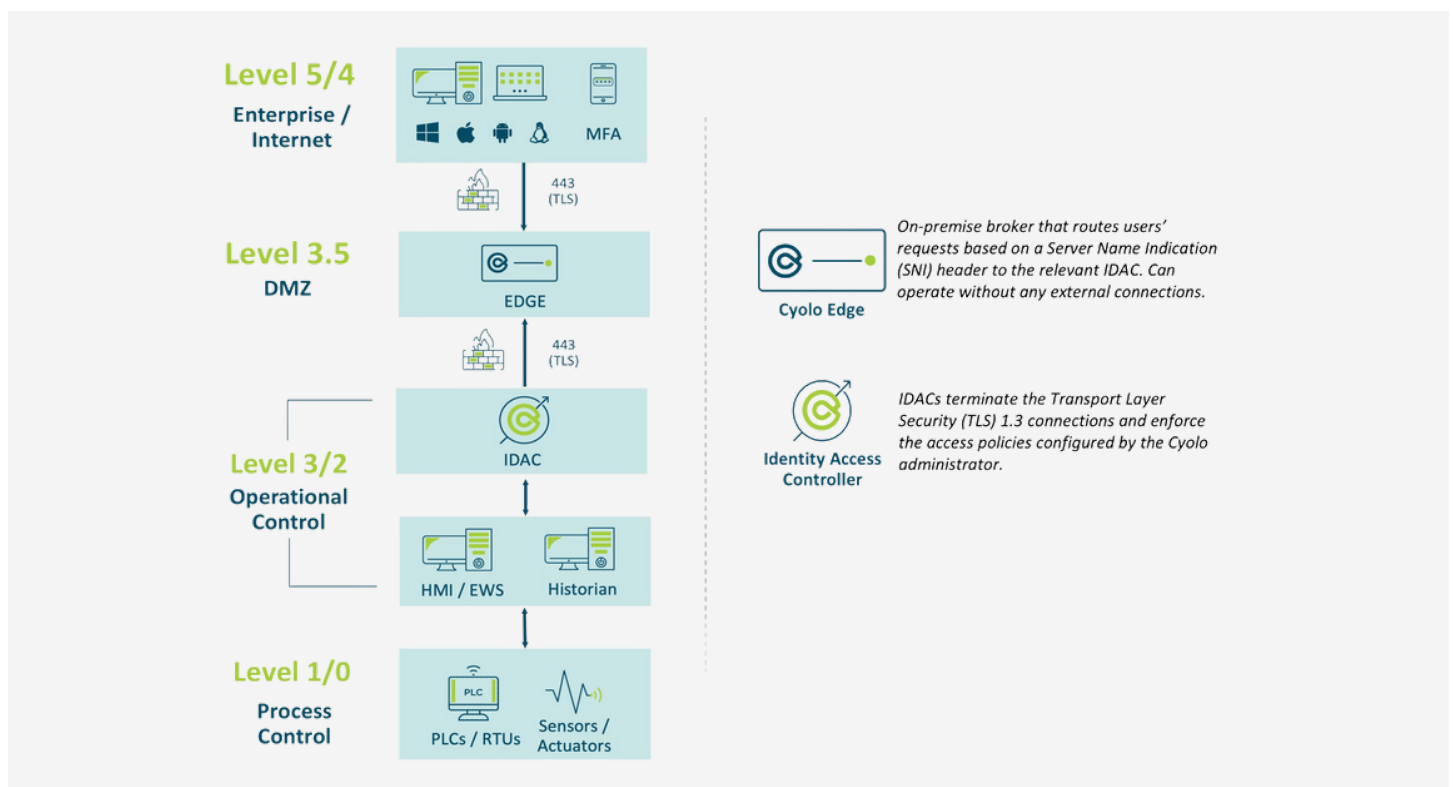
Level 5/4
Enterprise / Internet

MFA

443 (TLS)

Level 3.5
DMZ

EDGE

443 (TLS)

IDAC

Level 3/2
Operational Control

HMI / EWS

Historian

Level 1/0
Process Control

PLC

PLCs / RTUs

Sensors / Actuators

Cyolo Edge

On-premise broker that routes users' requests based on a Server Name Indication (SNI) header to the relevant IDAC. Can operate without any external connections.

Identity Access Controller

IDACs terminate the Transport Layer Security (TLS) 1.3 connections and enforce the access policies configured by the Cyolo administrator.